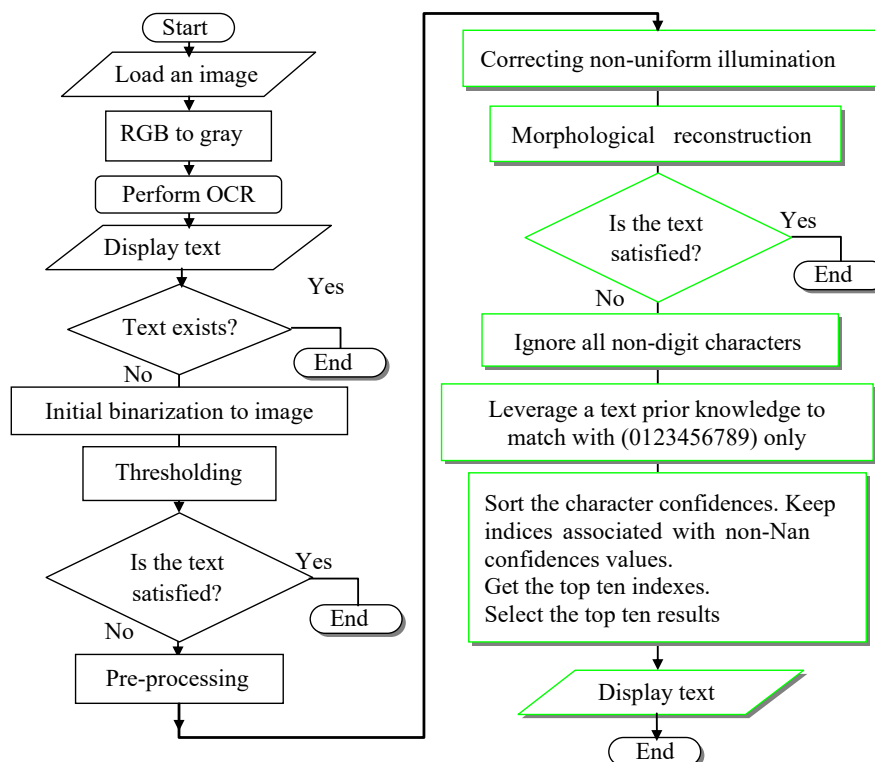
Start

Load an image

RGB to gray

Perform OCR

Display text

Yes

Text exists?

End

No

Initial binarization to image

Thresholding

Is the text satisfied?

Yes

End

No

Pre-processing

Correcting non-uniform illumination

Morphological reconstruction

Is the text satisfied?

Yes

End

No

Ignore all non-digit characters

Leverage a text prior knowledge to match with (0123456789) only

Sort the character confidences. Keep indices associated with non-Nan confidences values.
Get the top ten indexes.
Select the top ten results

Display text

End